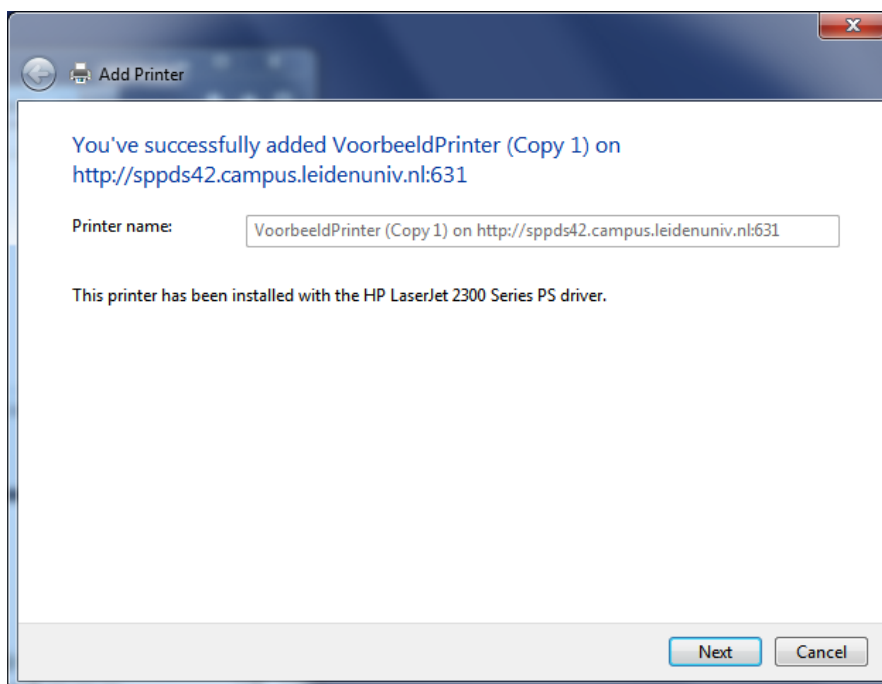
Add Printer

You've successfully added VoorbeeldPrinter (Copy 1) on http://sppds42.campus.leidenuniv.nl:631

Printer name: VoorbeeldPrinter (Copy 1) on http://sppds42.campus.leidenuniv.nl:631

This printer has been installed with the HP LaserJet 2300 Series PS driver.

Next Cancel